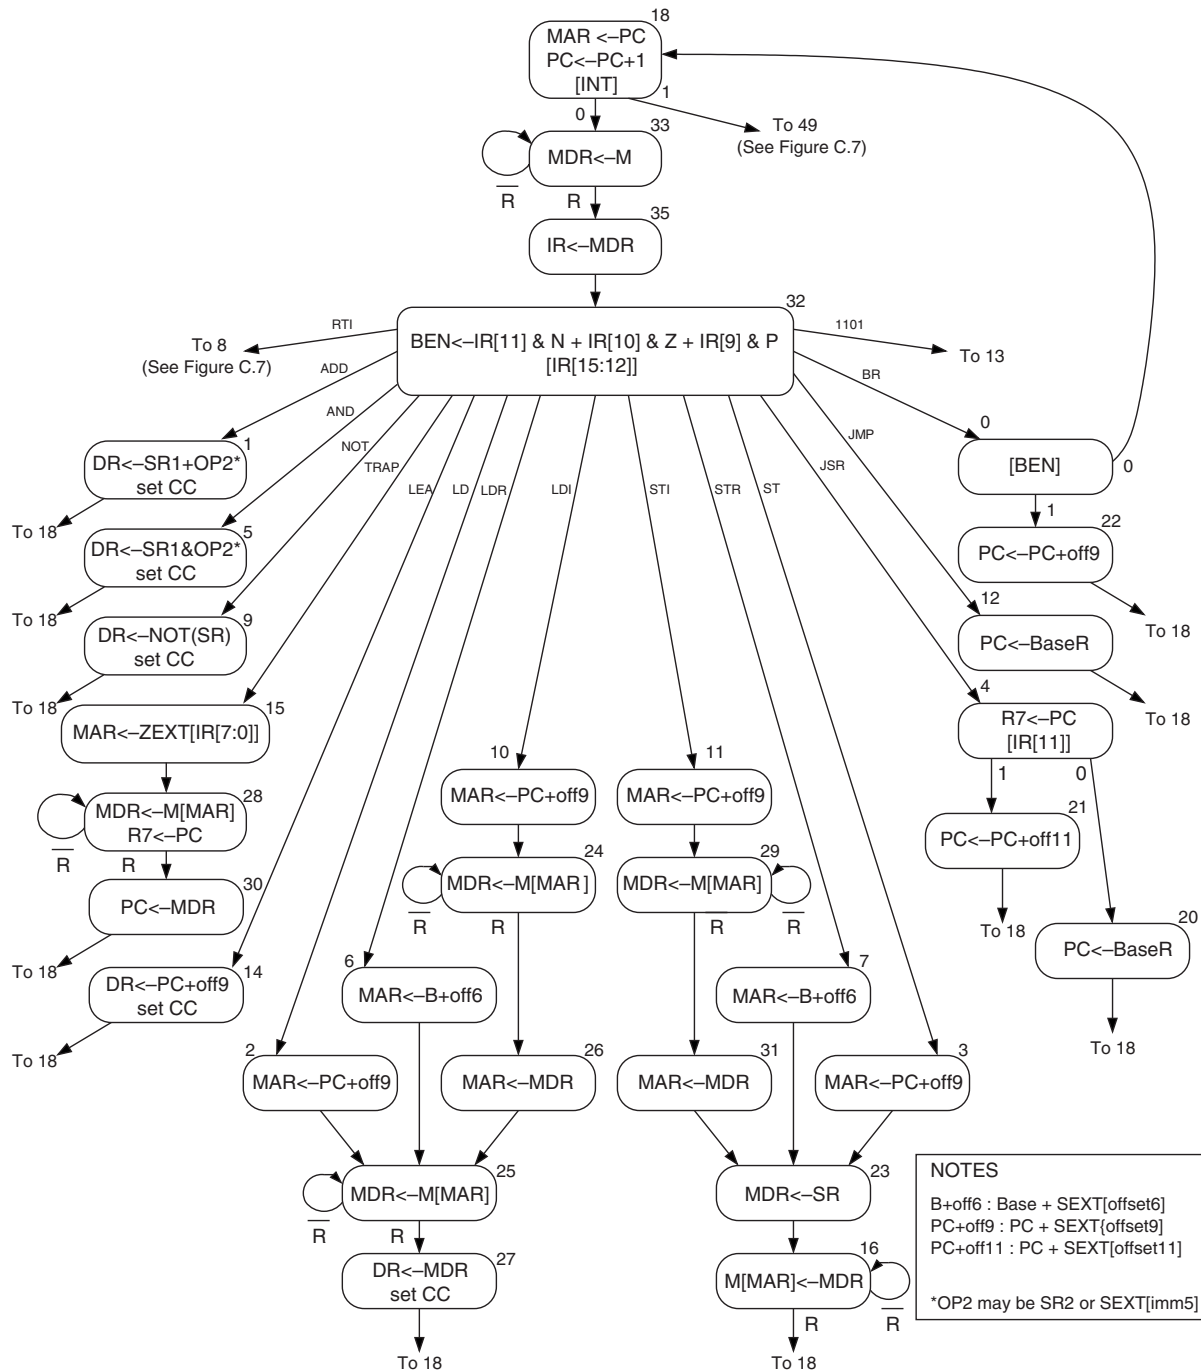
18
MAR <–PC
PC<–PC+1
[INT]
1
To 49
(See Figure C.7)
0
33
MDR<–M
$\overline{R}$
R
35
IR<–MDR
32
RTI
To 8
(See Figure C.7)
BEN<–IR[11] & N + IR[10] & Z + IR[9] & P
[IR[15:12]]
1101
To 13
ADD
AND
NOT
TRAP
LEA
LD
LDR
LDI
STI
STR
ST
JSR
JMP
BR
0
[BEN]
0
1
22
PC<–PC+off9
To 18
1
DR<–SR1+OP2*
set CC
To 18
5
DR<–SR1&OP2*
set CC
To 18
9
DR<–NOT(SR)
set CC
To 18
12
PC<–BaseR
To 18
15
MAR<–ZEXT[IR[7:0]]
4
R7<–PC
[IR[11]]
1
0
21
PC<–PC+off11
To 18
20
PC<–BaseR
To 18
10
MAR<–PC+off9
11
MAR<–PC+off9
28
MDR<–M[MAR]
R7<–PC
$\overline{R}$
R
24
MDR<–M[MAR]
$\overline{R}$
R
29
MDR<–M[MAR]
R
$\overline{R}$
30
PC<–MDR
To 18
14
DR<–PC+off9
set CC
To 18
6
MAR<–B+off6
7
MAR<–B+off6
2
MAR<–PC+off9
26
MAR<–MDR
31
MAR<–MDR
3
MAR<–PC+off9
25
MDR<–M[MAR]
$\overline{R}$
R
23
MDR<–SR
16
M[MAR]<–MDR
R
$\overline{R}$
27
DR<–MDR
set CC
To 18
To 18
NOTES
B+off6 : Base + SEXT[offset6]
PC+off9 : PC + SEXT{offset9]
PC+off11 : PC + SEXT[offset11]

*OP2 may be SR2 or SEXT[imm5]